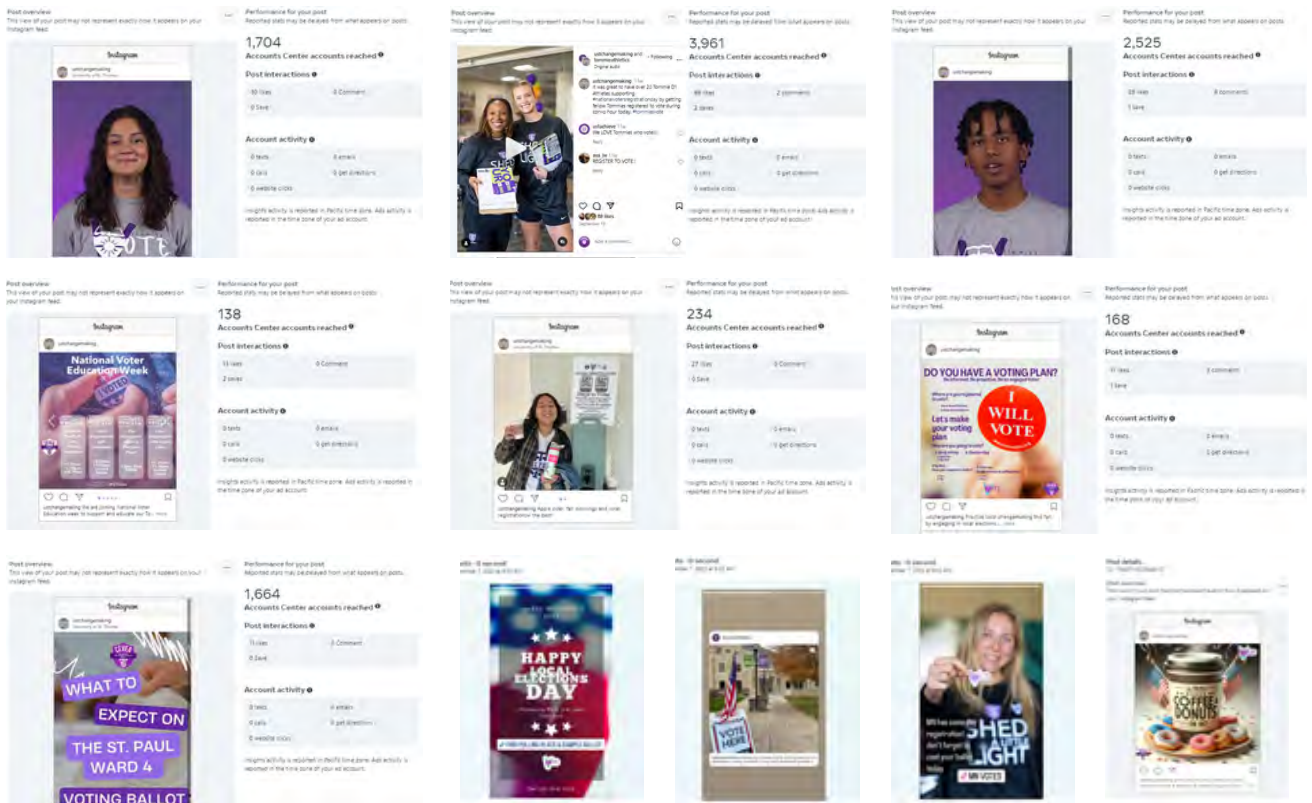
Post overview
This view of your post may not represent exactly how it appears on your Instagram feed.

Instagram

VOTE

Performance for your post
Reported stats may be delayed from what appears on posts.

1,704
Accounts Center accounts reached

Post interactions
10 likes
0 Comment
0 Save

Account activity
0 texts
0 emails
0 calls
0 get directions
0 website clicks

Insights activity is reported in Pacific time zone. Ads activity is reported in the time zone of your ad account.

Post overview
This view of your post may not represent exactly how it appears on your Instagram feed.

ustchangemaking and TommieAthletics • Following
Original audio

ustchangemaking It was great to have over 20 Tommie D1 athletes supporting #nationalvoterregistrationday by getting fellow Tommies registered to vote during Tommie Hour today. #tommievote

REGISTER TO VOTE!

58 likes

Add a comment...

Performance for your post
Reported stats may be delayed from what appears on posts.

3,961
Accounts Center accounts reached

Post interactions
88 likes
2 comments
2 saves

Account activity
0 texts
0 emails
0 calls
0 get directions
0 website clicks

Insights activity is reported in Pacific time zone. Ads activity is reported in the time zone of your ad account.

Post overview
This view of your post may not represent exactly how it appears on your Instagram feed.

Instagram
ustchangemaking

Performance for your post
Reported stats may be delayed from what appears on posts.

2,525
Accounts Center accounts reached

Post interactions
38 likes
8 comments
1 save

Account activity
0 texts
0 emails
0 calls
0 get directions
0 website clicks

Insights activity is reported in Pacific time zone. Ads activity is reported in the time zone of your ad account.

Post overview
This view of your post may not represent exactly how it appears on your Instagram feed.

Instagram
ustchangemaking

National Voter Education Week

VOTED

ustchangemaking We are joining National Voter Education Week to support and educate our To... more

Performance for your post
Reported stats may be delayed from what appears on posts.

138
Accounts Center accounts reached

Post interactions
13 likes
0 Comment
2 saves

Account activity
0 texts
0 emails
0 calls
0 get directions
0 website clicks

Insights activity is reported in Pacific time zone. Ads activity is reported in the time zone of your ad account.

Post overview
This view of your post may not represent exactly how it appears on your Instagram feed.

Instagram
ustchangemaking

Performance for your post
Reported stats may be delayed from what appears on posts.

234
Accounts Center accounts reached

Post interactions
27 likes
0 Comment
0 Save

Account activity
0 texts
0 emails
0 calls
0 get directions
0 website clicks

Insights activity is reported in Pacific time zone. Ads activity is reported in the time zone of your ad account.

Post overview
This view of your post may not represent exactly how it appears on your Instagram feed.

Instagram
ustchangemaking

DO YOU HAVE A VOTING PLAN?

Let's make your voting plan

I WILL VOTE

ustchangemaking Practice civic changemaking this fall by engaging in local elections... more

Performance for your post
Reported stats may be delayed from what appears on posts.

168
Accounts Center accounts reached

Post interactions
11 likes
3 comments
1 save

Account activity
0 texts
0 emails
0 calls
0 get directions
0 website clicks

Insights activity is reported in Pacific time zone. Ads activity is reported in the time zone of your ad account.

Post overview
This view of your post may not represent exactly how it appears on your Instagram feed.

Instagram
ustchangemaking

WHAT TO EXPECT ON THE ST. PAUL WARD 4 VOTING BALLOT

Performance for your post
Reported stats may be delayed from what appears on posts.

1,664
Accounts Center accounts reached

Post interactions
11 likes
0 Comment
0 Save

Account activity
0 texts
0 emails
0 calls
0 get directions
0 website clicks

Insights activity is reported in Pacific time zone. Ads activity is reported in the time zone of your ad account.

HAPPY LOCAL ELECTIONS DAY

VOTE HERE

SHED LIGHT

MN VOTES

Instagram

COFFEE & DONUTS